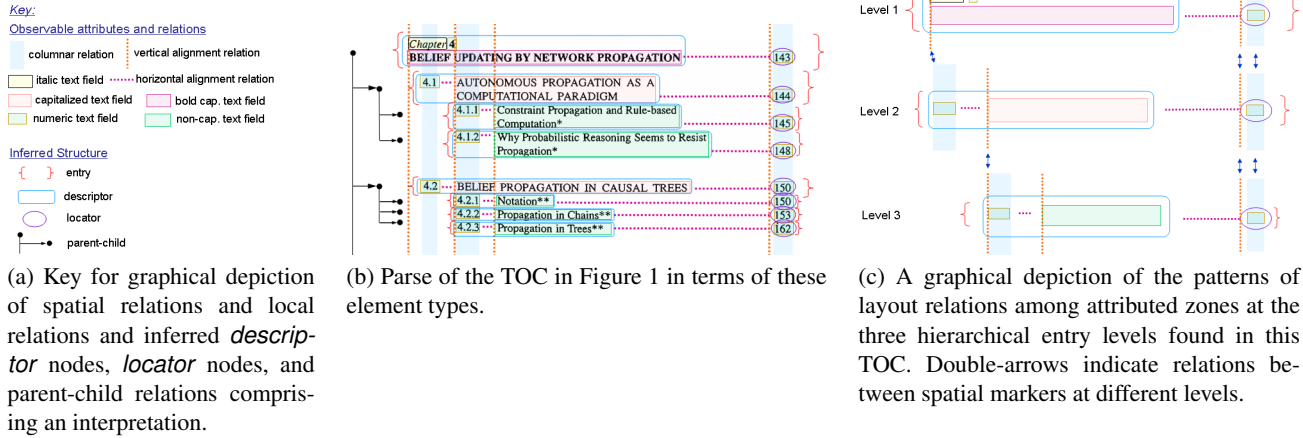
Key:
Observable attributes and relations
columnar relation
vertical alignment relation
italic text field
horizontal alignment relation
capitalized text field
bold cap. text field
numeric text field
non-cap. text field
Inferred Structure
entry
descriptor
locator
parent-child

(a) Key for graphical depiction of spatial relations and local relations and inferred *descriptor* nodes, *locator* nodes, and parent-child relations comprising an interpretation.

Chapter 4
BELIEF UPDATING BY NETWORK PROPAGATION 143
4.1 AUTONOMOUS PROPAGATION AS A COMPUTATIONAL PARADIGM 144
4.1.1 Constraint Propagation and Rule-based Computation* 145
4.1.2 Why Probabilistic Reasoning Seems to Resist Propagation* 148
4.2 BELIEF PROPAGATION IN CAUSAL TREES 150
4.2.1 Notation** 150
4.2.2 Propagation in Chains** 153
4.2.3 Propagation in Trees** 162

(b) Parse of the TOC in Figure 1 in terms of these element types.

Level 1
Level 2
Level 3

(c) A graphical depiction of the patterns of layout relations among attributed zones at the three hierarchical entry levels found in this TOC. Double-arrows indicate relations between spatial markers at different levels.